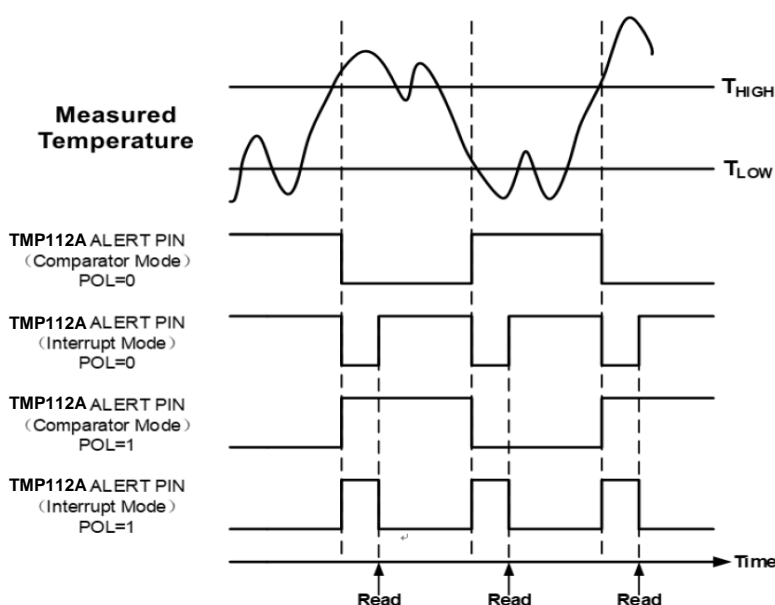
Measured Temperature

$T_{HIGH}$

$T_{LOW}$

TMP112A ALERT PIN
（Comparator Mode）
POL=0

TMP112A ALERT PIN
（Interrupt Mode）
POL=0

TMP112A ALERT PIN
（Comparator Mode）
POL=1

TMP112A ALERT PIN
（Interrupt Mode）
POL=1

Time

Read

Read

Read